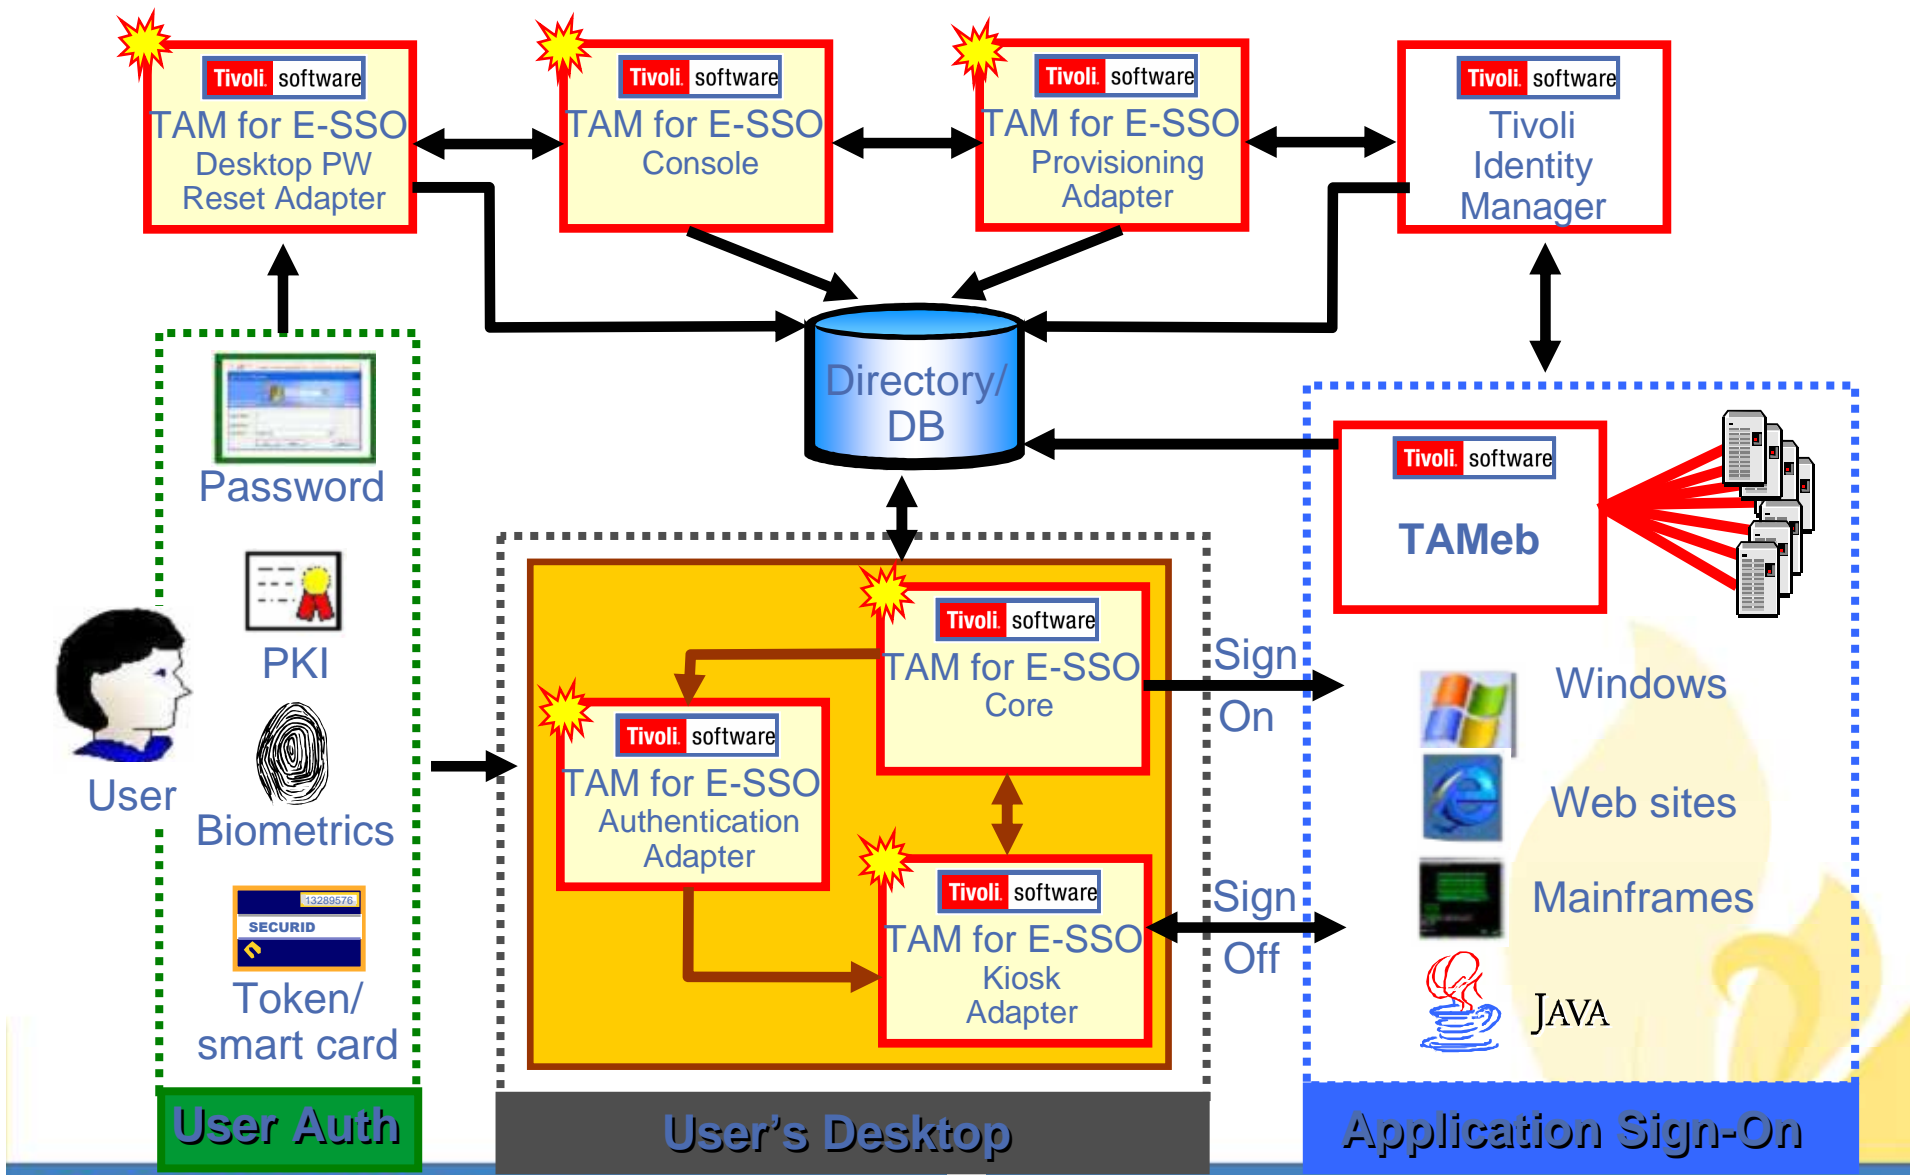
Tivoli software
TAM for E-SSO
Desktop PW
Reset Adapter

Tivoli software
TAM for E-SSO
Console

Tivoli software
TAM for E-SSO
Provisioning
Adapter

Tivoli software
Tivoli
Identity
Manager

Directory/
DB

Password

PKI

User

Biometrics

13289576
SECURID

Token/
smart card

Tivoli software
TAMeb

Tivoli software
TAM for E-SSO
Core

Tivoli software
TAM for E-SSO
Authentication
Adapter

Tivoli software
TAM for E-SSO
Kiosk
Adapter

Sign
On

Sign
Off

Windows

Web sites

Mainframes

JAVA

User Auth

User's Desktop

Application Sign-On